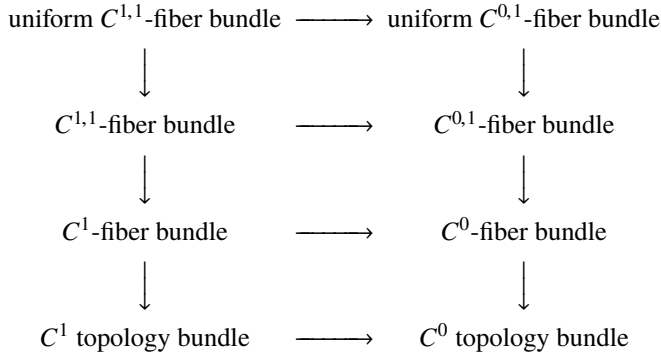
uniform $C^{1,1}$-fiber bundle $\longrightarrow$ uniform $C^{0,1}$-fiber bundle

$\downarrow$ $\downarrow$

$C^{1,1}$-fiber bundle $\longrightarrow$ $C^{0,1}$-fiber bundle

$\downarrow$ $\downarrow$

$C^1$-fiber bundle $\longrightarrow$ $C^0$-fiber bundle

$\downarrow$ $\downarrow$

$C^1$ topology bundle $\longrightarrow$ $C^0$ topology bundle